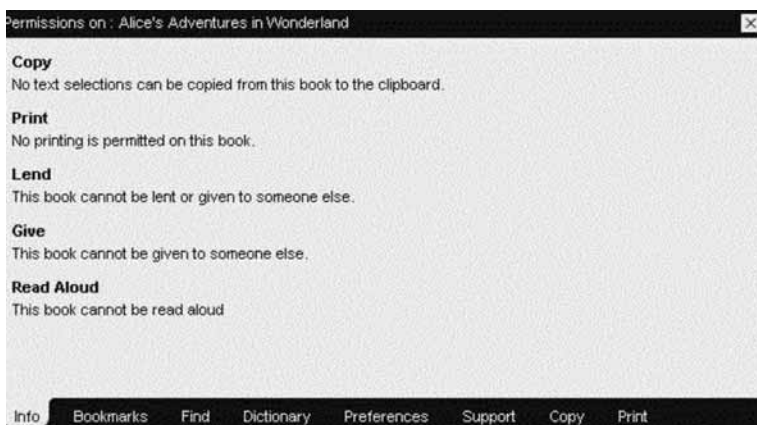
Permissions on : Alice's Adventures in Wonderland

Copy
No text selections can be copied from this book to the clipboard.

Print
No printing is permitted on this book.

Lend
This book cannot be lent or given to someone else.

Give
This book cannot be given to someone else.

Read Aloud
This book cannot be read aloud

Info Bookmarks Find Dictionary Preferences Support Copy Print